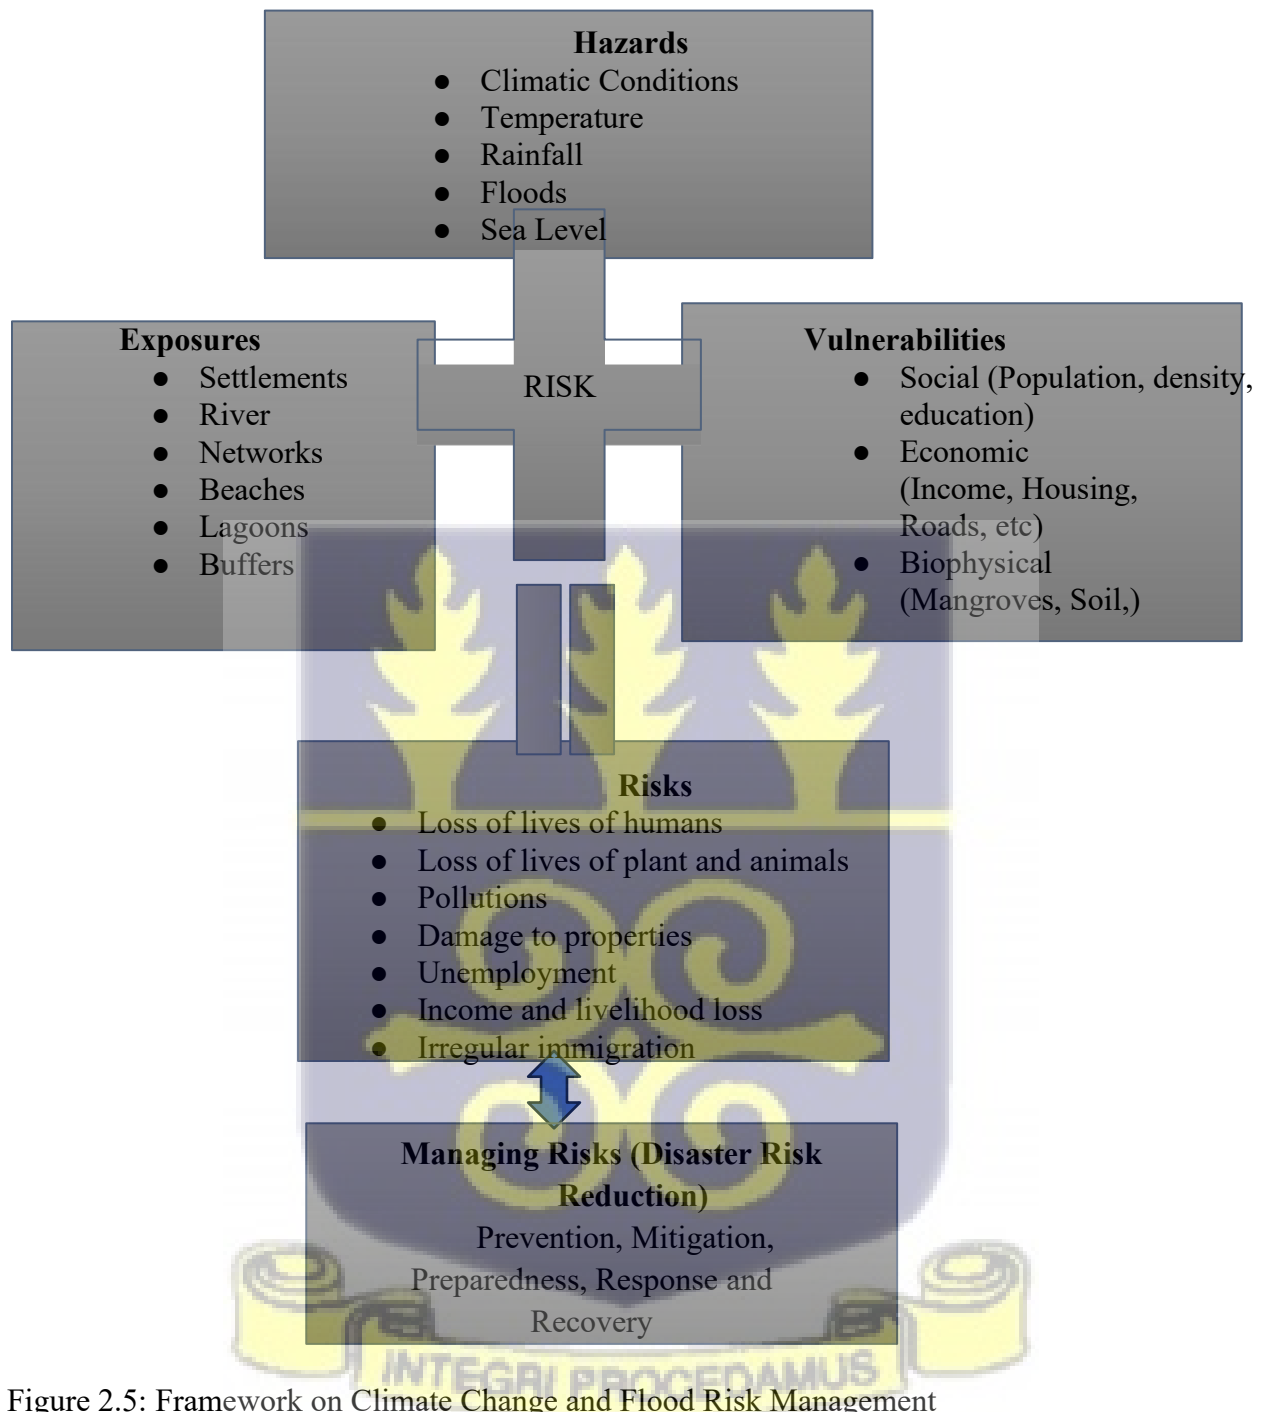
**Hazards**

- Climatic Conditions
- Temperature
- Rainfall
- Floods
- Sea Level

**Exposures**

- Settlements
- River
- Networks
- Beaches
- Lagoons
- Buffers

RISK

**Vulnerabilities**

- Social (Population, density, education)
- Economic (Income, Housing, Roads, etc)
- Biophysical (Mangroves, Soil,)

**Risks**

- Loss of lives of humans
- Loss of lives of plant and animals
- Pollutions
- Damage to properties
- Unemployment
- Income and livelihood loss
- Irregular immigration

**Managing Risks (Disaster Risk Reduction)**

Prevention, Mitigation, Preparedness, Response and Recovery

INTEGRI PROCEDAMUS

Figure 2.5: Framework on Climate Change and Flood Risk Management